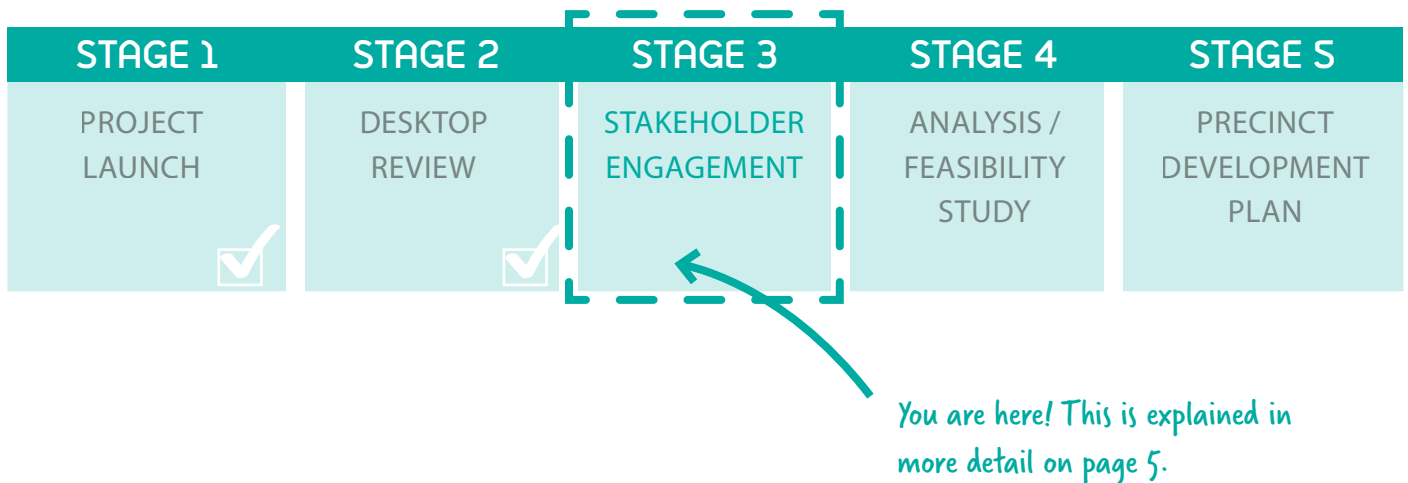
STAGE 1
PROJECT LAUNCH

STAGE 2
DESKTOP REVIEW

STAGE 3
STAKEHOLDER ENGAGEMENT

STAGE 4
ANALYSIS / FEASIBILITY STUDY

STAGE 5
PRECINCT DEVELOPMENT PLAN

You are here! This is explained in more detail on page 5.